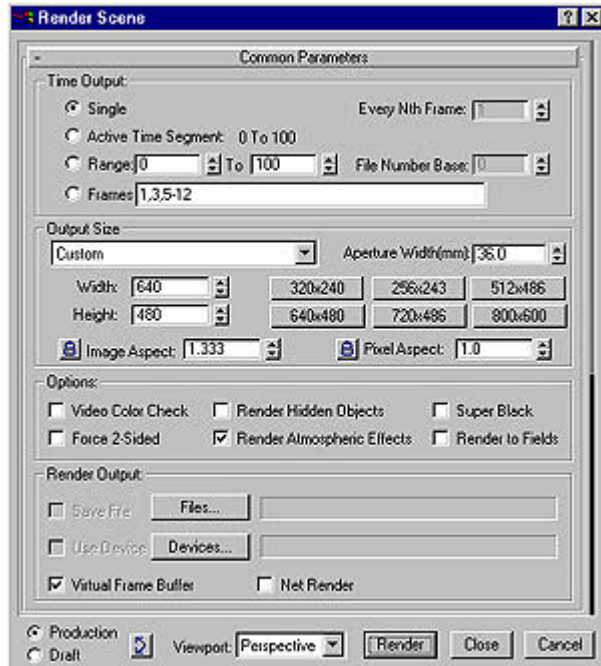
Render Scene

?X

-

Common Parameters

Time Output

Single

Every Nth Frame: 1

Active Time Segment: 0 To 100

Range: 0 To 100

File Number Base: 0

Frames 1,3,5-12

Output Size

Custom

Aperture Width(mm): 36.0

Width: 640

Height: 480

320x240

256x243

512x486

640x480

720x486

800x600

Image Aspect: 1.333

Pixel Aspect: 1.0

Options:

Video Color Check

Render Hidden Objects

Super Black

Force 2-Sided

Render Atmospheric Effects

Render to Fields

Render Output:

Save File

Files...

Use Device

Devices...

Virtual Frame Buffer

Net Render

Production

Draft

Viewport: Perspective

Render

Close

Cancel